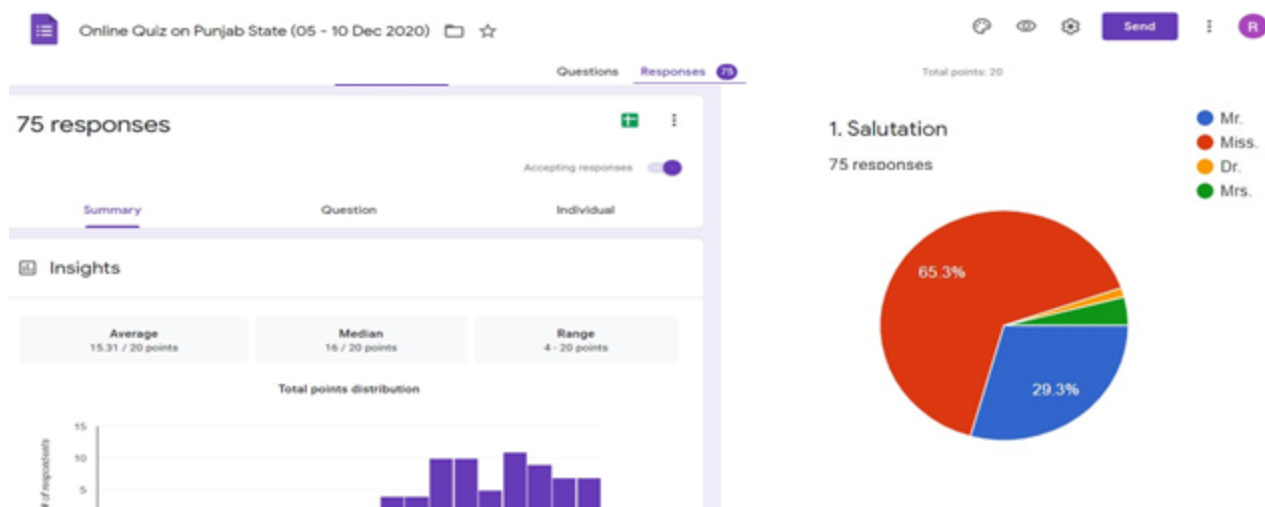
Online Quiz on Punjab State (05 - 10 Dec 2020)

Send

R

Questions Responses 75

Total points: 20

75 responses

Accepting responses

Summary Question Individual

Insights

Average
15.31 / 20 points

Median
16 / 20 points

Range
4 - 20 points

Total points distribution

15
10
5

# of respondents

1. Salutation

75 responses

Mr.
Miss.
Dr.
Mrs.

65.3%

29.3%